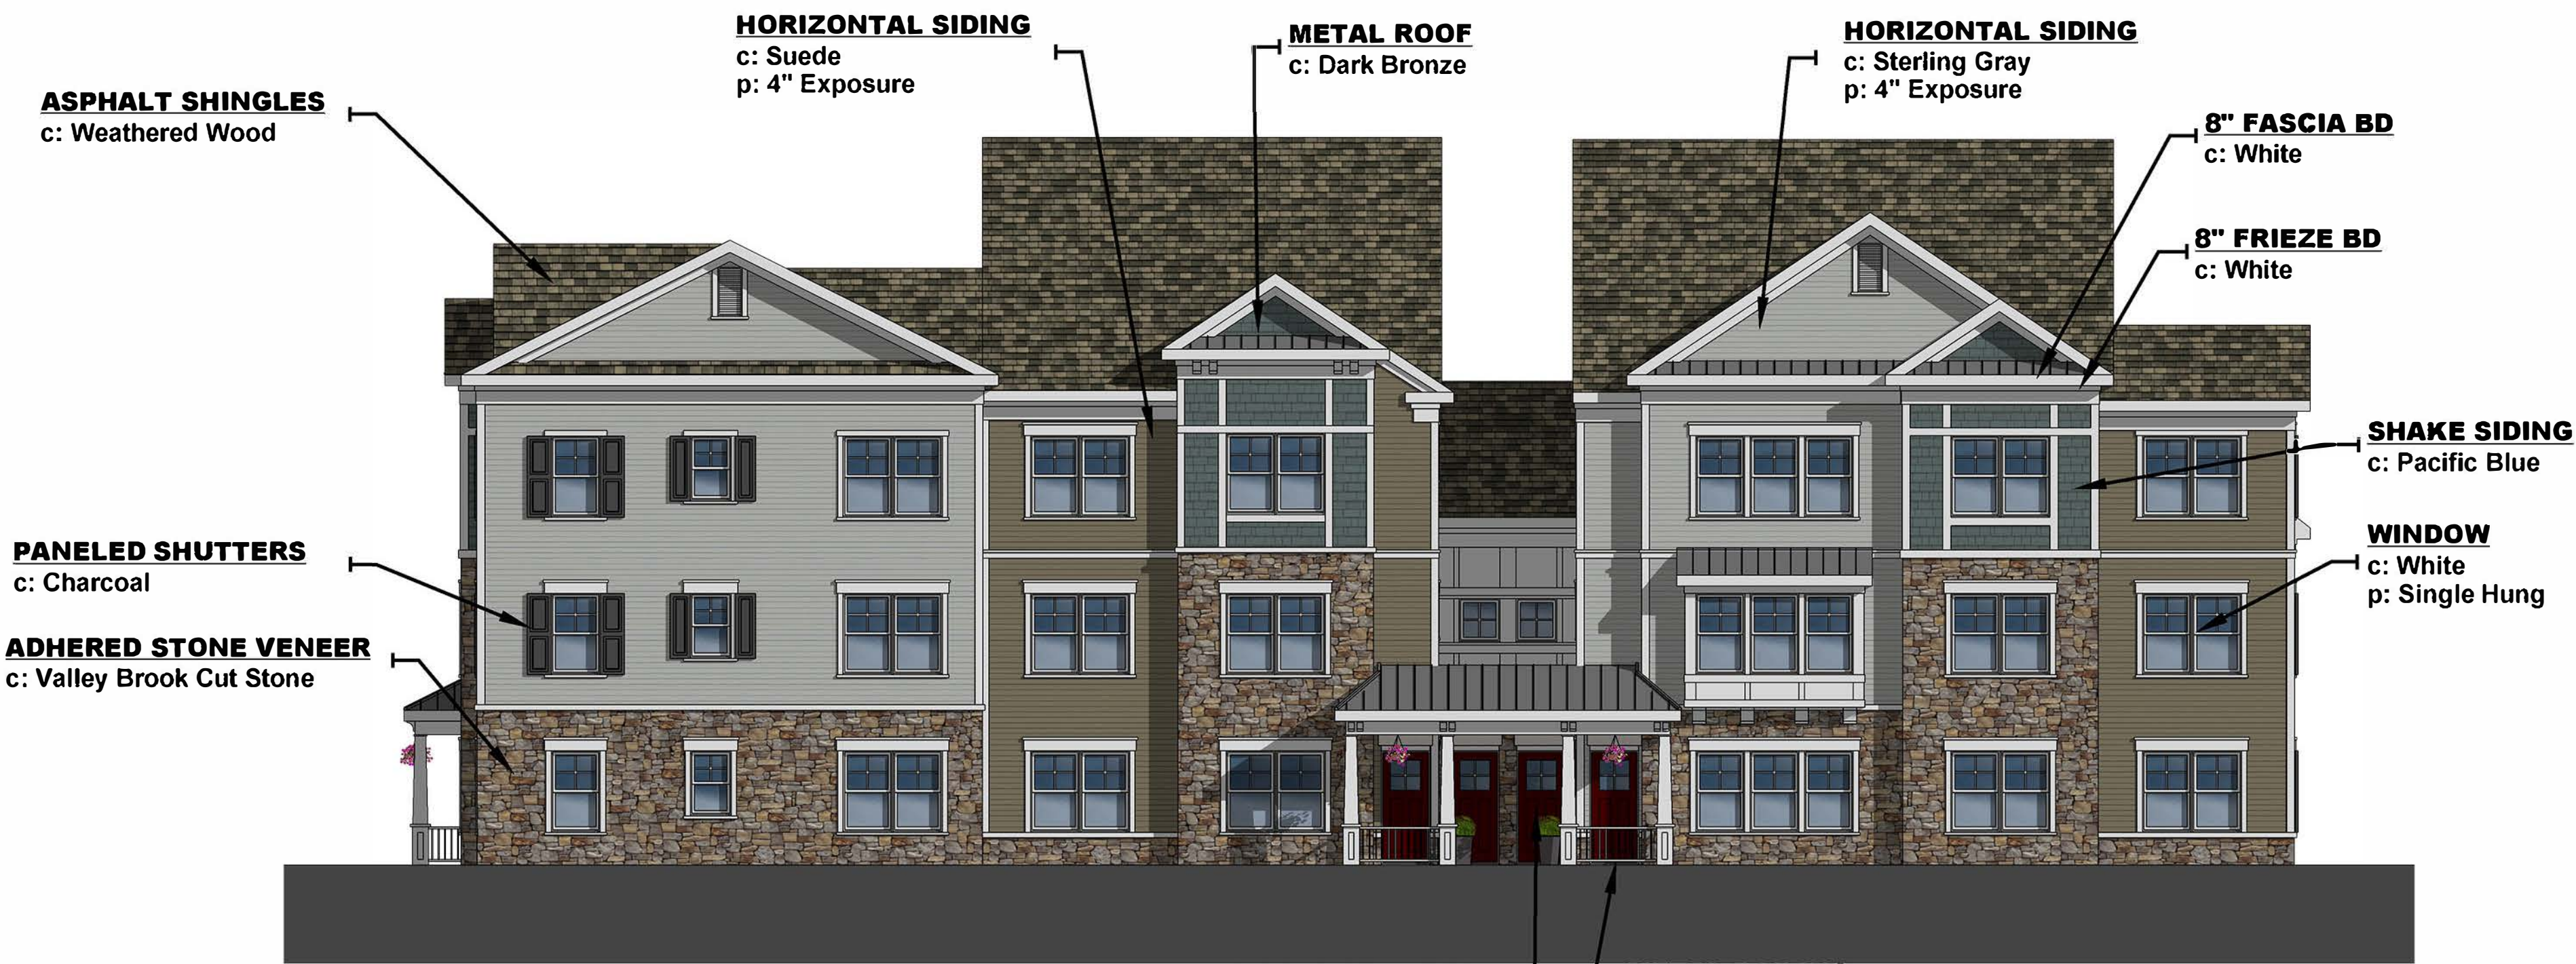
HORIZONTAL SIDING
c: Suede
p: 4" Exposure

METAL ROOF
c: Dark Bronze

HORIZONTAL SIDING
c: Sterling Gray
p: 4" Exposure

ASPHALT SHINGLES
c: Weathered Wood

8" FASCIA BD
c: White

8" FRIEZE BD
c: White

SHAKE SIDING
c: Pacific Blue

WINDOW
c: White
p: Single Hung

PANELED SHUTTERS
c: Charcoal

ADHERED STONE VENEER
c: Valley Brook Cut Stone